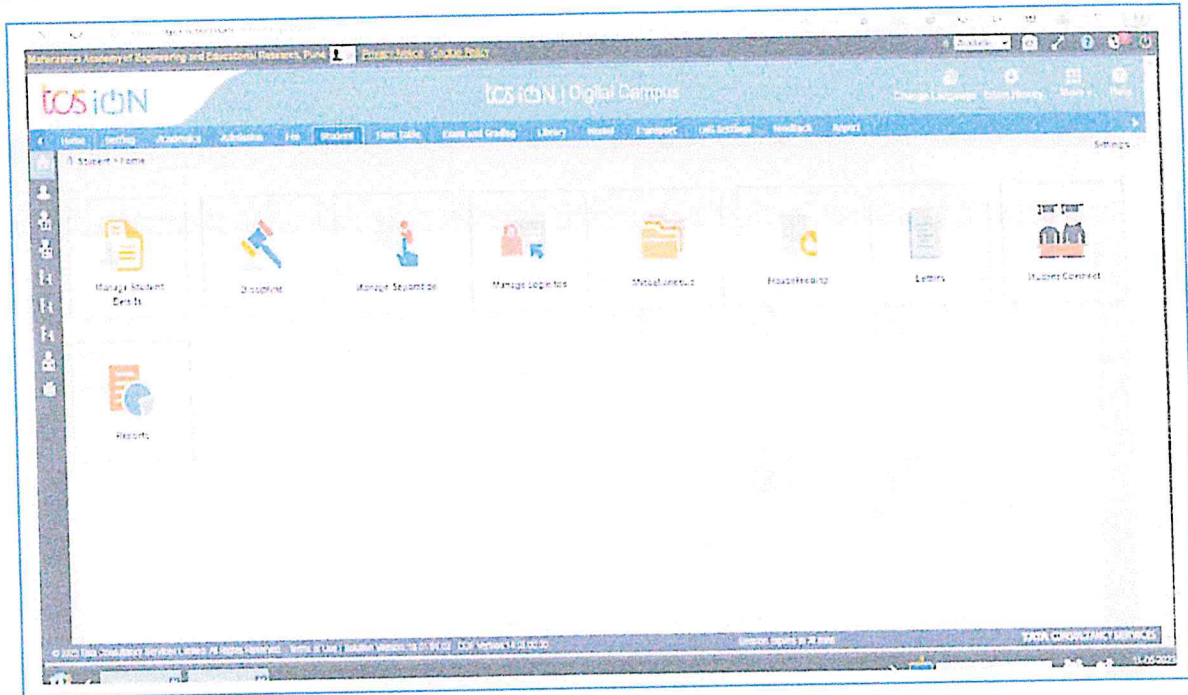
Maharashtra Academy of Engineering and Educational Research, Pune | Privacy Notice | Cookie Policy

tcs iON

tcs iON | Digital Campus

Change Language | Session History | Modules | Help

Home | Setting | Academics | Admission | Fee | Student | Time Table | Exam and Grading | Library | Hostel | Transport | Cell Settings | Feedback | Report

Student > Home

Settings

Manage Student Details

Discipline

Manage Separation

Manage Login Ids

Miscellaneous

Housekeeping

Letters

Student Connect

Reports

© 2023 Tata Consultancy Services Limited. All Rights Reserved. | Terms of Use | Solution Version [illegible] | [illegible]

Session expires in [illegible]

TATA CONSULTANCY SERVICES